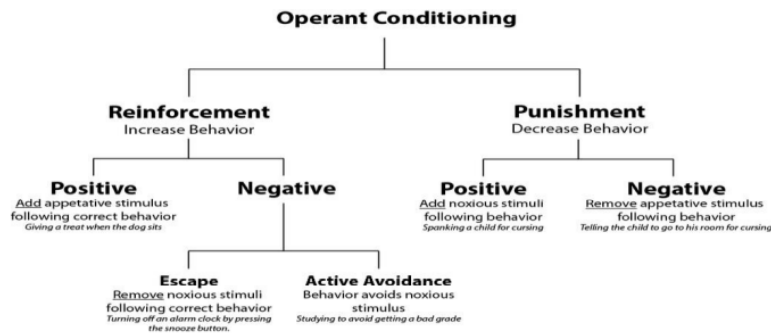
Operant Conditioning

Reinforcement
Increase Behavior

Positive
Add appetative stimulus following correct behavior
Giving a treat when the dog sits

Negative

Escape
Remove noxious stimuli following correct behavior
Turning off an alarm clock by pressing the snooze button.

Active Avoidance
Behavior avoids noxious stimulus
Studying to avoid getting a bad grade

Punishment
Decrease Behavior

Positive
Add noxious stimuli following behavior
Spanking a child for cursing

Negative
Remove appetative stimulus following behavior
Telling the child to go to his room for cursing